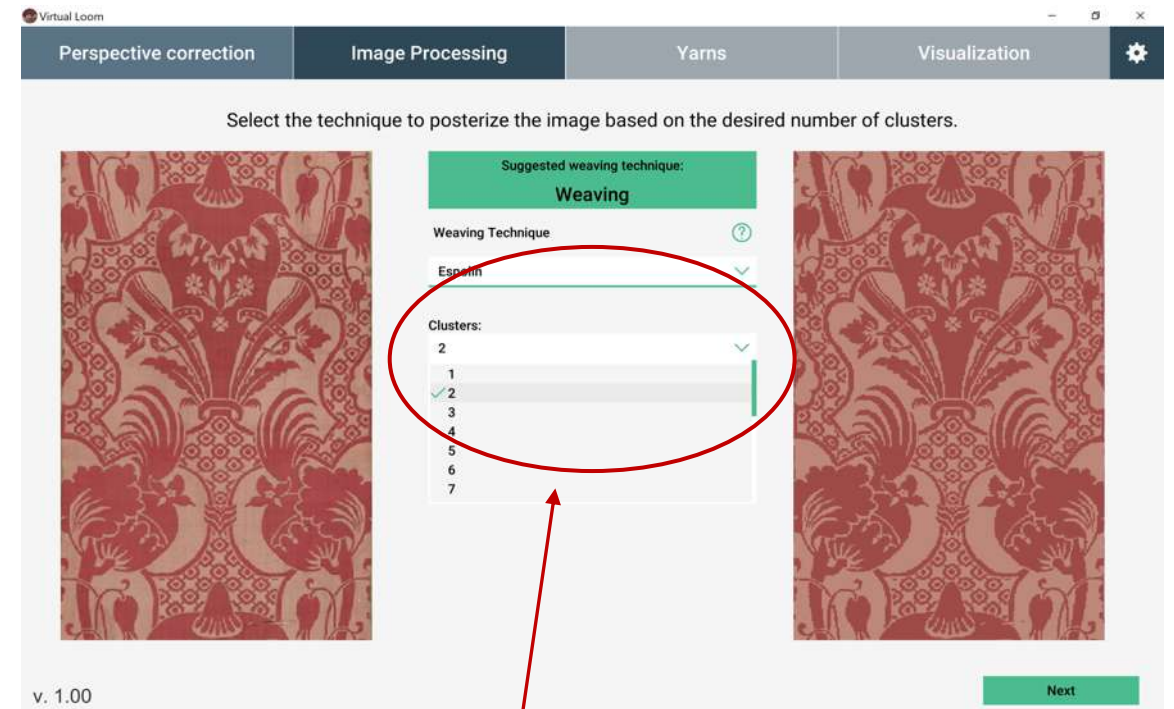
Virtual Loom

Perspective correction
Image Processing
Yarns
Visualization

Select the technique to posterize the image based on the desired number of clusters.

Suggested weaving technique:
Weaving

Weaving Technique
?
Espolín

Clusters:
2
1
2
3
4
5
6
7

v. 1.00

Next